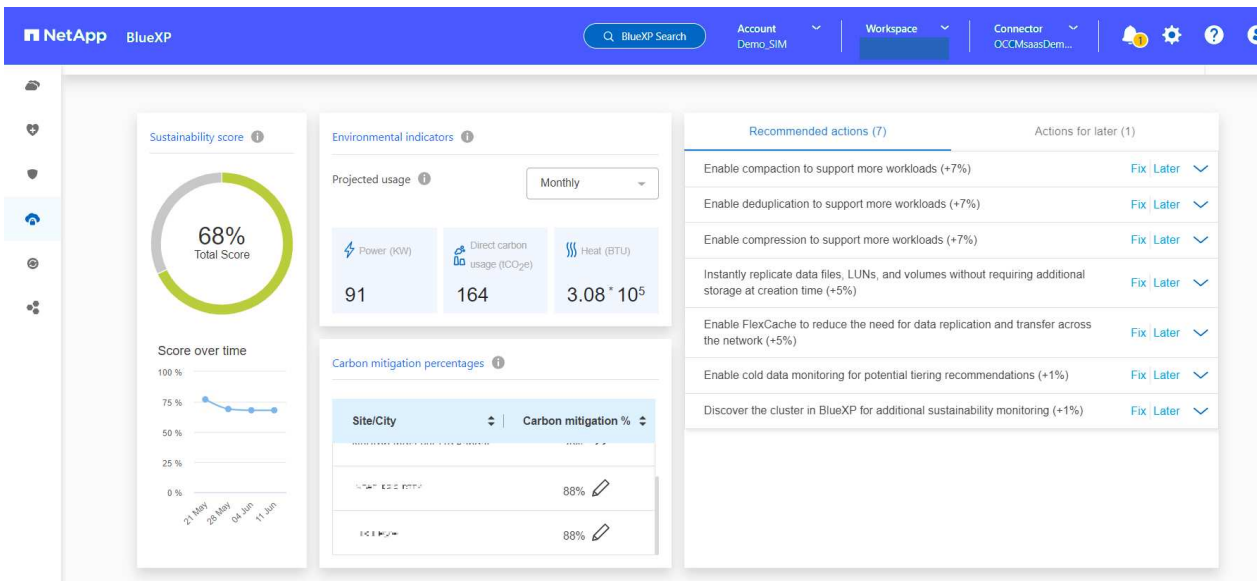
NetApp BlueXP

BlueXP Search

Account
Demo_SIM

Workspace

Connector
OCCMsaasDem...

1

Sustainability score

68%
Total Score

Score over time

100 %
75 %
50 %
25 %
0 %

21 May 28 May 04 Jun 11 Jun

Environmental indicators

Projected usage

Monthly

Power (KW)
91

Direct carbon usage ($tCO_2e$)
164

Heat (BTU)
$3.08 * 10^5$

Carbon mitigation percentages

| Site/City | Carbon mitigation % |
|---|---|
| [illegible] | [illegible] |
| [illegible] | 88% |
| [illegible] | 88% |

Recommended actions (7)

Actions for later (1)

Enable compaction to support more workloads (+7%) Fix Later

Enable deduplication to support more workloads (+7%) Fix Later

Enable compression to support more workloads (+7%) Fix Later

Instantly replicate data files, LUNs, and volumes without requiring additional storage at creation time (+5%) Fix Later

Enable FlexCache to reduce the need for data replication and transfer across the network (+5%) Fix Later

Enable cold data monitoring for potential tiering recommendations (+1%) Fix Later

Discover the cluster in BlueXP for additional sustainability monitoring (+1%) Fix Later